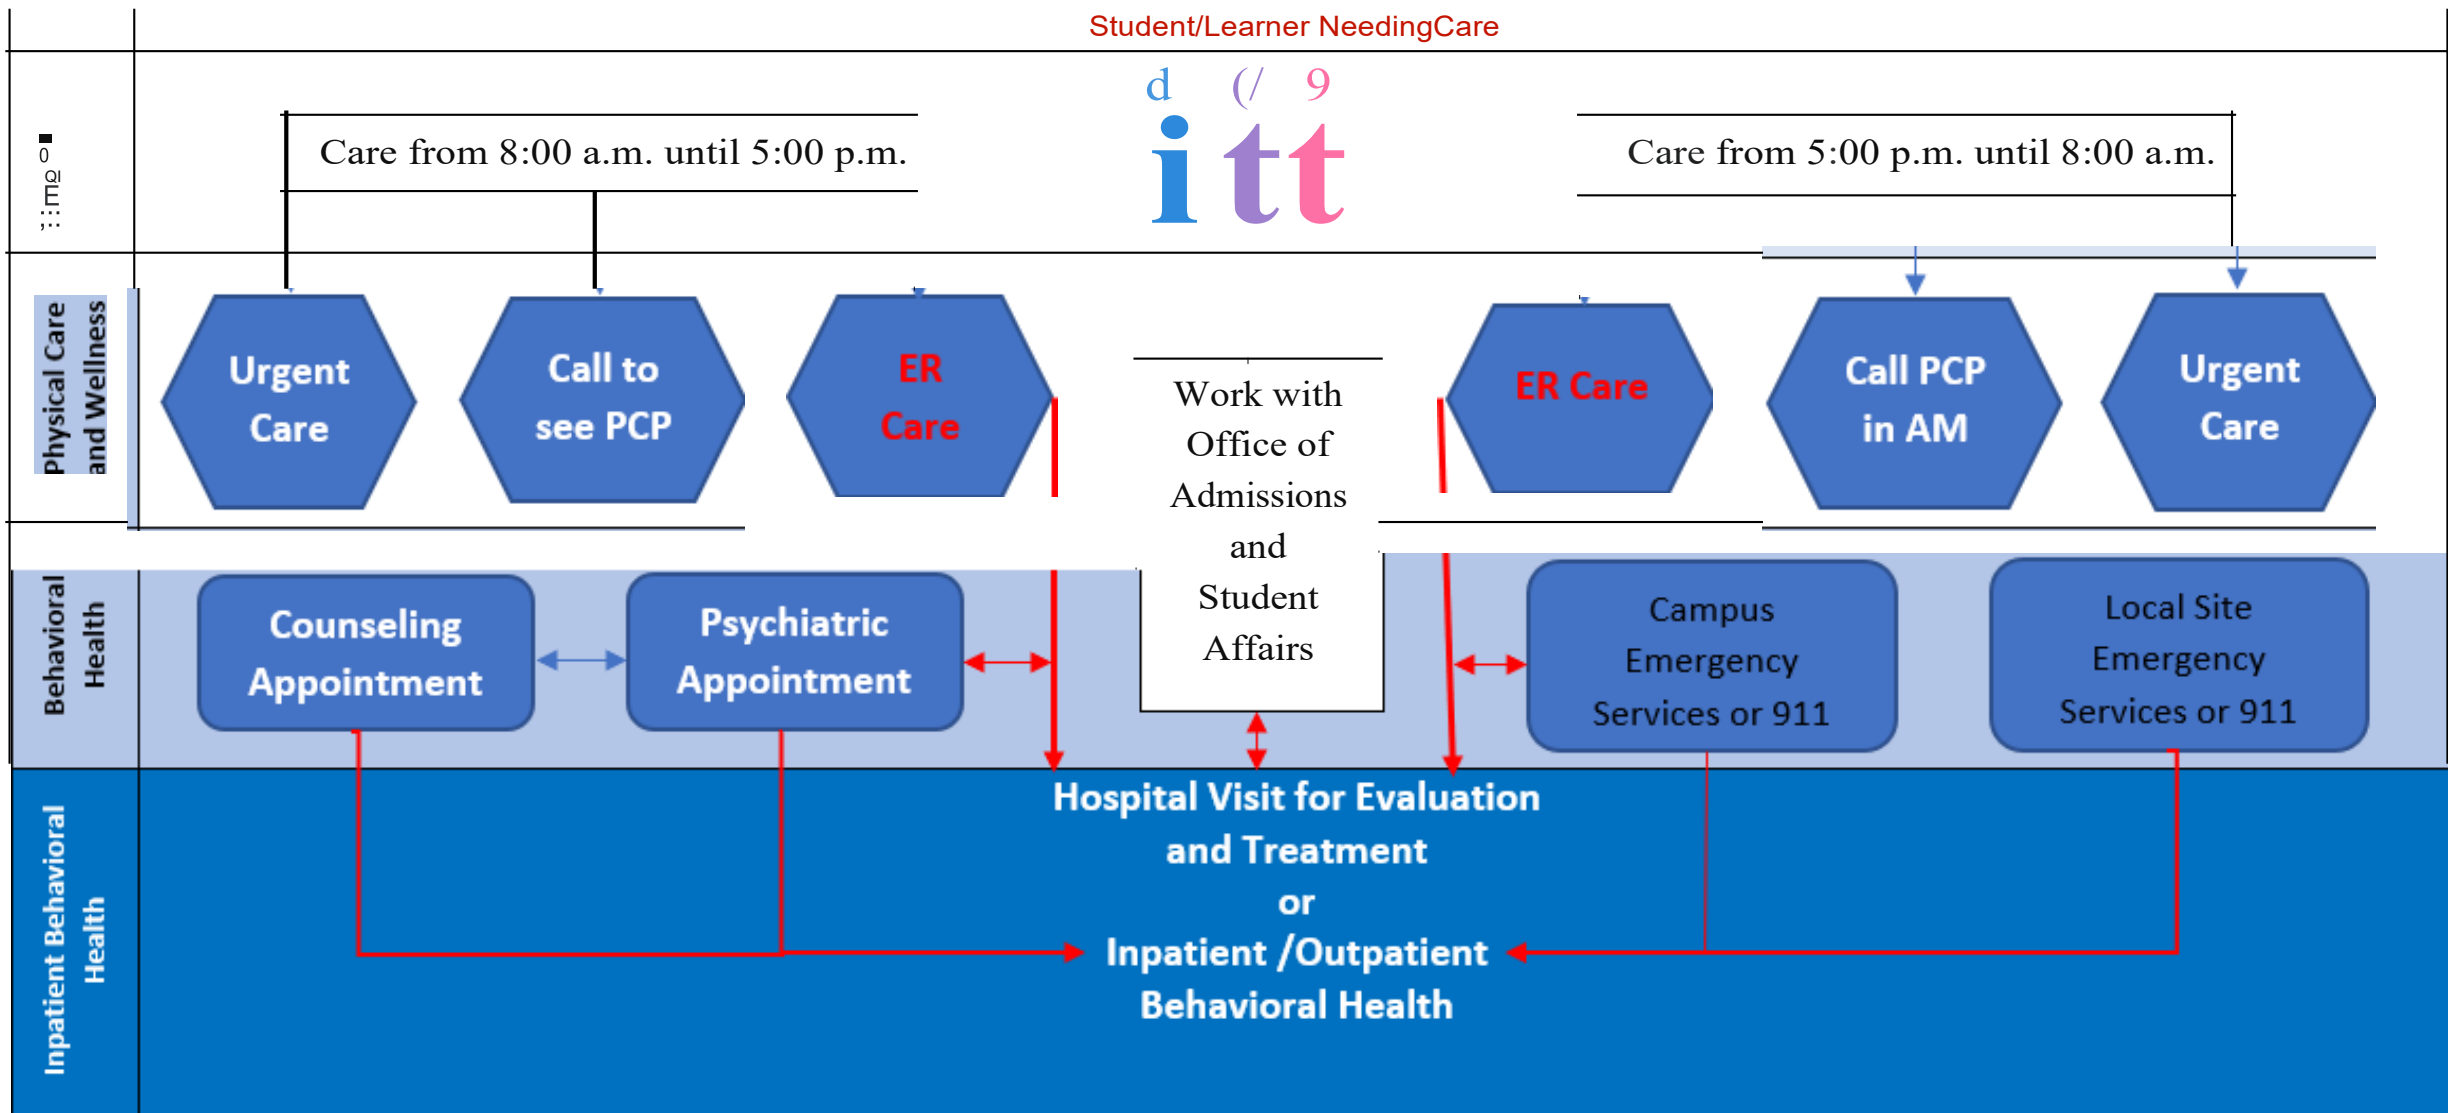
Student/Learner NeedingCare

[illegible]

Care from 8:00 a.m. until 5:00 p.m.

d (/ 9
itt

Care from 5:00 p.m. until 8:00 a.m.

Physical Care and Wellness

Urgent Care

Call to see PCP

ER Care

Work with Office of Admissions and Student Affairs

ER Care

Call PCP in AM

Urgent Care

Behavioral Health

Counseling Appointment

Psychiatric Appointment

Campus Emergency Services or 911

Local Site Emergency Services or 911

Inpatient Behavioral Health

Hospital Visit for Evaluation and Treatment or Inpatient /Outpatient Behavioral Health